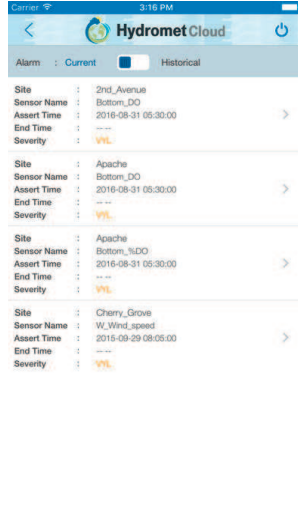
Carrier 3:16 PM

Hydromet Cloud

Alarm : Current Historical

Site : 2nd_Avenue
Sensor Name : Bottom_DO
Assert Time : 2016-08-31 05:30:00
End Time : -- --
Severity : VHL

Site : Apache
Sensor Name : Bottom_DO
Assert Time : 2016-08-31 05:30:00
End Time : -- --
Severity : VHL

Site : Apache
Sensor Name : Bottom_%DO
Assert Time : 2016-08-31 05:30:00
End Time : -- --
Severity : VHL

Site : Cherry_Grove
Sensor Name : W_Wind_speed
Assert Time : 2015-09-29 08:05:00
End Time : -- --
Severity : VHL